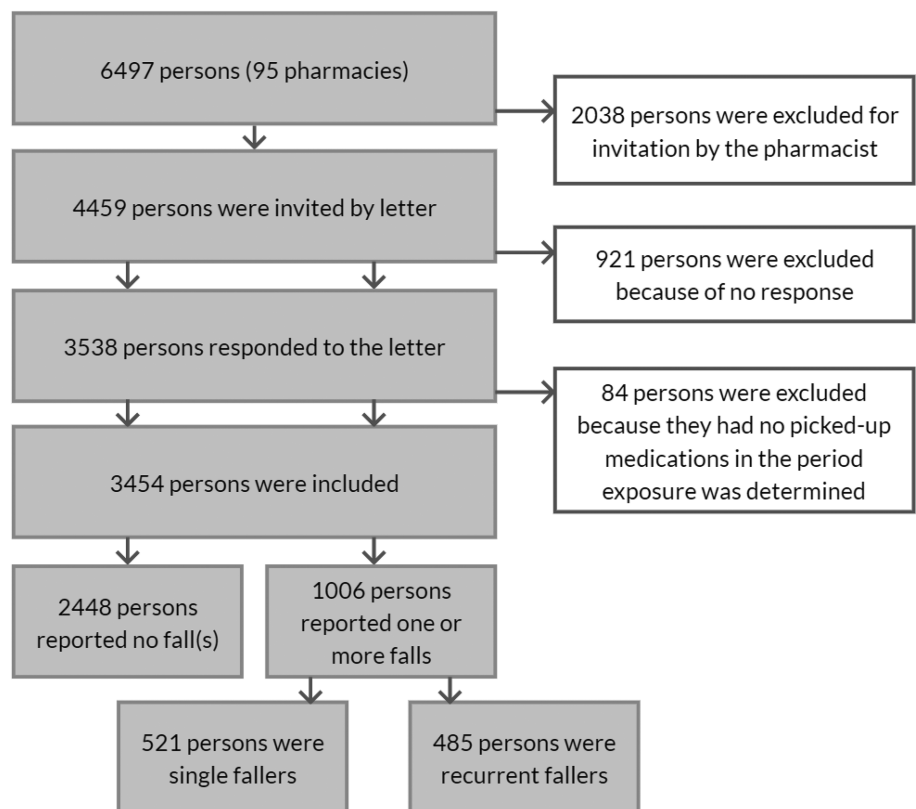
6497 persons (95 pharmacies)

2038 persons were excluded for invitation by the pharmacist

4459 persons were invited by letter

921 persons were excluded because of no response

3538 persons responded to the letter

84 persons were excluded because they had no picked-up medications in the period exposure was determined

3454 persons were included

2448 persons reported no fall(s)

1006 persons reported one or more falls

521 persons were single fallers

485 persons were recurrent fallers